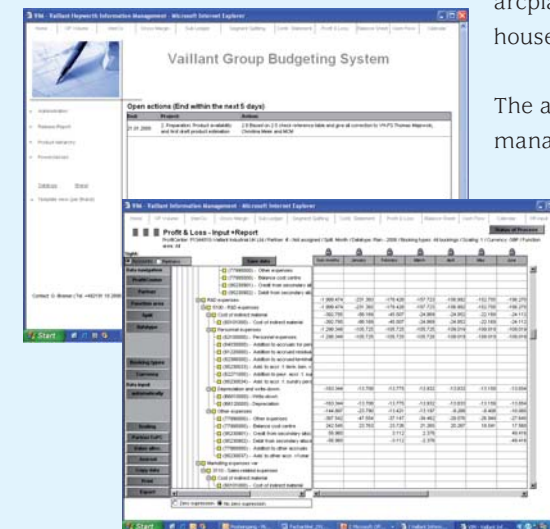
arcpla
house

The a
mana

YIM - Vaillant Hepworth Information Management - Microsoft Internet Explorer

Vaillant Group Budgeting System

Open actions (End within the next 5 days)

Administration

Release Report

Product Hierarchy

Presentations

Start

YIM - Vaillant Information Management - Microsoft Internet Explorer

Profit & Loss - Input +Report

Status of Process

Data navigation

Profit center

Splitting

Function area

Split

Datatype

Booking types

Currency

Data input

Automatically

Saving

Display

Export

Start